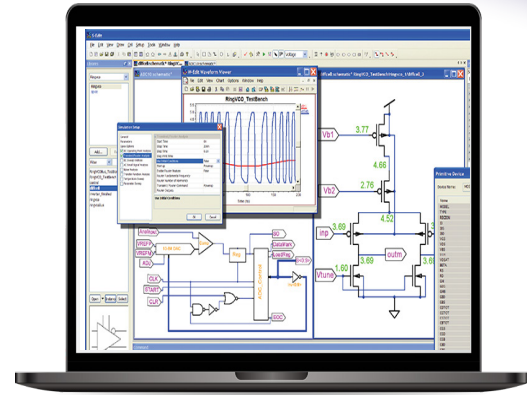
S-Edit

File Edit View Draw Cell Setup Tools Window Help

RingVCO_TestBench

Vb1

3.77

4.66

Vb2

2.76

4.52

inp

3.69

3.69

outm

Vtune

1.60

3.6

Simulation Setup

Primitive Device

ADC

VREFP

VREFN

CLK

ISTART

CLR

EOC

Open

Refresh

Select